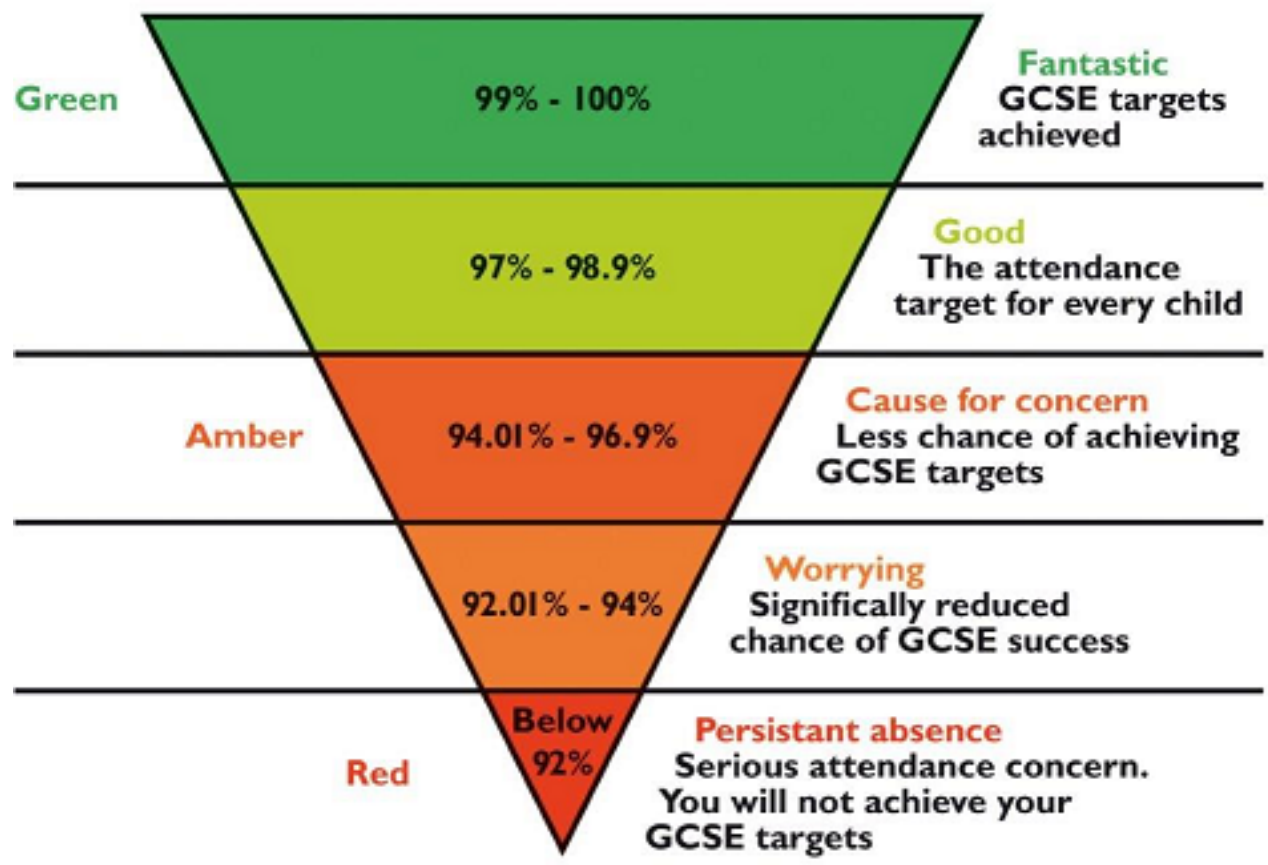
Green

99% - 100%

Fantastic
GCSE targets achieved

97% - 98.9%

Good
The attendance target for every child

Amber

94.01% - 96.9%

Cause for concern
Less chance of achieving GCSE targets

92.01% - 94%

Worrying
Significally reduced chance of GCSE success

Red

Below 92%

Persistant absence
Serious attendance concern. You will not achieve your GCSE targets